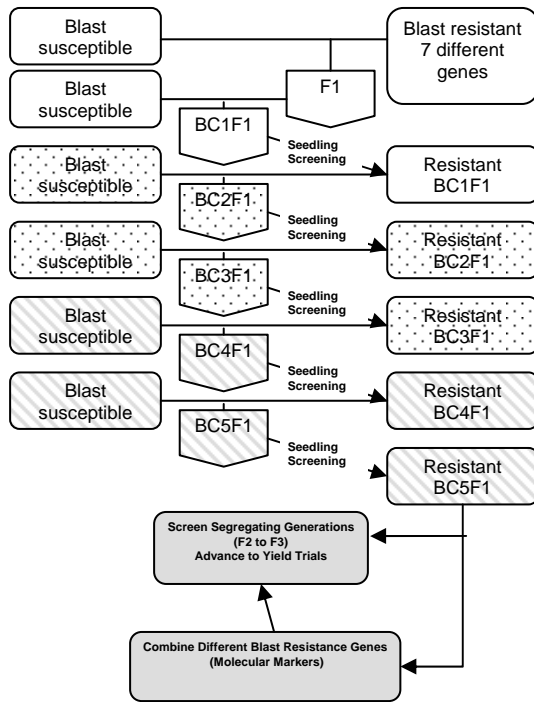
Blast susceptible

Blast resistant 7 different genes

Blast susceptible

F1

BC1F1

Seedling Screening

Blast susceptible

Resistant BC1F1

BC2F1

Seedling Screening

Blast susceptible

Resistant BC2F1

BC3F1

Seedling Screening

Blast susceptible

Resistant BC3F1

BC4F1

Seedling Screening

Blast susceptible

Resistant BC4F1

BC5F1

Seedling Screening

Resistant BC5F1

Screen Segregating Generations (F2 to F3) Advance to Yield Trials

Combine Different Blast Resistance Genes (Molecular Markers)